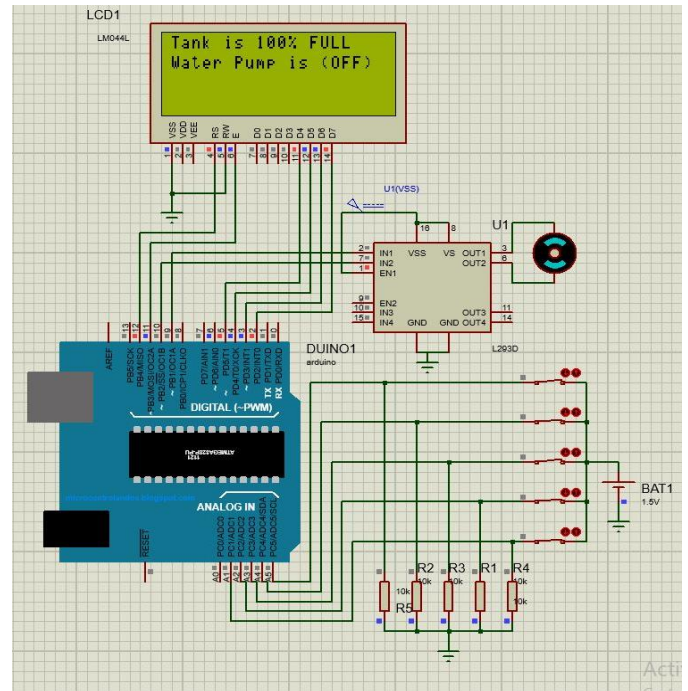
LCD1
LM044L

Tank is 100% FULL
Water Pump is (OFF)

VSS VDD VEE RS RW E D0 D1 D2 D3 D4 D5 D6 D7
1 2 3 4 5 6 7 8 9 10 11 12 13 14

U1(VSS)

16 8
U1
IN1 VSS VS OUT1 3
IN2 OUT2 6
EN1
2 7 1
9 EN2
10 IN3 OUT3 11
15 IN4 GND GND OUT4 14
L293D

13 12 11 10 9 8 7 6 5 4 3 2 1 0
AREF
PB5/SCK PB4/MISO ~PB3/MOSI/OC2A ~ PB2/SS/OC1B ~ PB1/OC1A PB0/ICP1/CLKO
PD7/AIN1 ~ PD6/AIN0 PD5/T1 ~ PD4/T0/XCK ~ PD3/INT1 PD2/INT0 TX PD1/TXD RX PD0/RXD

DUINO1
arduino

DIGITAL (~PWM)

ATMEGA328P-PU

ANALOG IN
RESET
PC0/ADC0 PC1/ADC1 PC2/ADC2 PC3/ADC3 PC4/ADC4/SDA PC5/ADC5/SCL
A0 A1 A2 A3 A4 A5

BAT1
1.5V

R2 R3 R1 R4
10k 10k 10k 10k
10k
R5

Acti